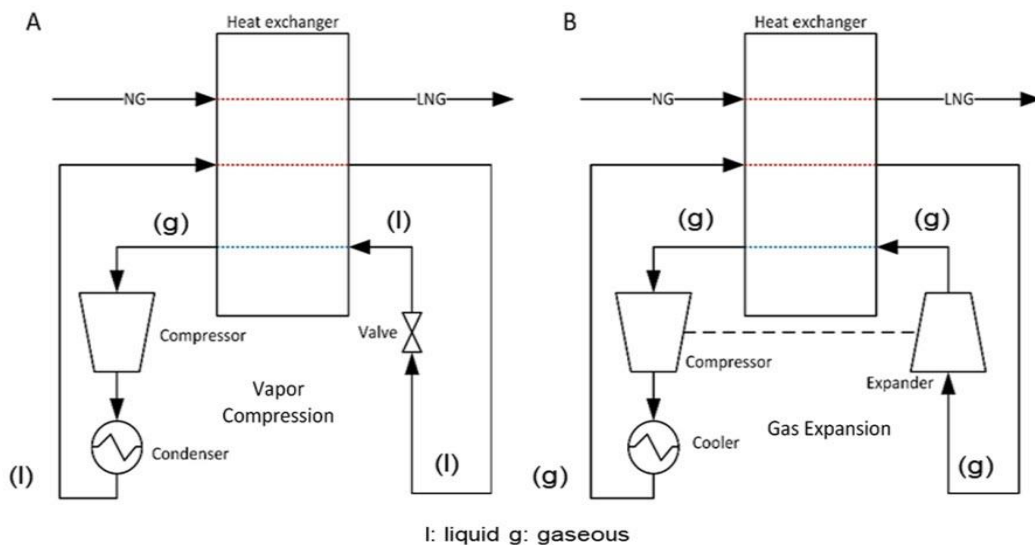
A

Heat exchanger

NG

LNG

(g)

(l)

Compressor

Valve

Vapor Compression

Condenser

(l)

(l)

B

Heat exchanger

NG

LNG

(g)

(g)

Compressor

Expander

Cooler

Gas Expansion

(g)

(g)

l: liquid g: gaseous